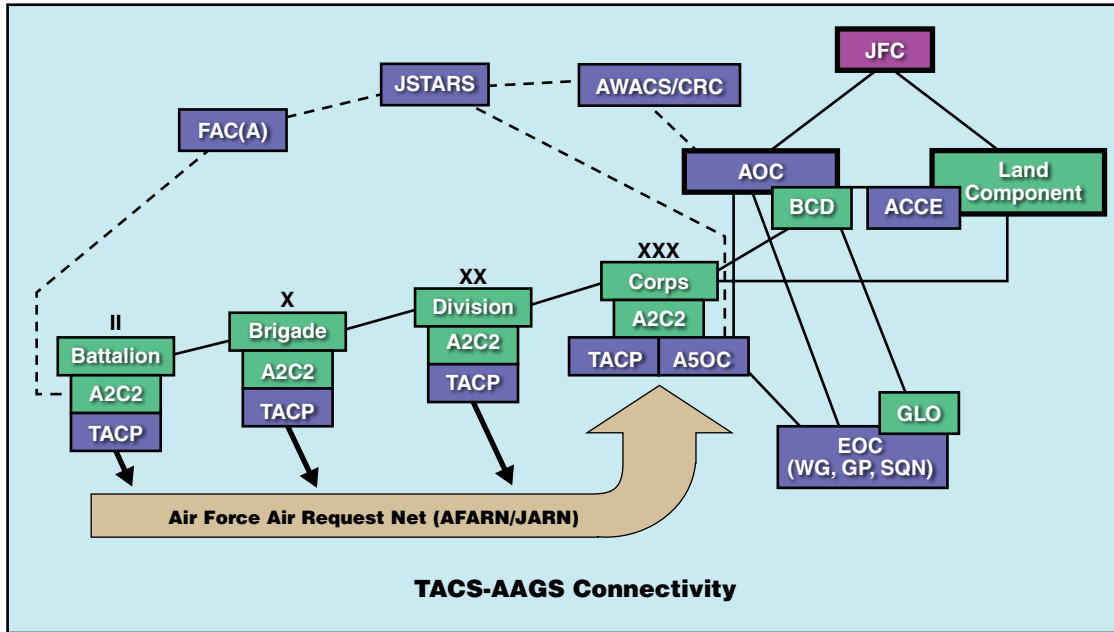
JFC

JSTARS

AWACS/CRC

FAC(A)

AOC

Land Component

BCD

ACCE

XXX

Corps

A2C2

TACP

A5OC

XX

Division

A2C2

TACP

X

Brigade

A2C2

TACP

II

Battalion

A2C2

TACP

GLO

EOC (WG, GP, SQN)

Air Force Air Request Net (AFARN/JARN)

TACS-AAGS Connectivity